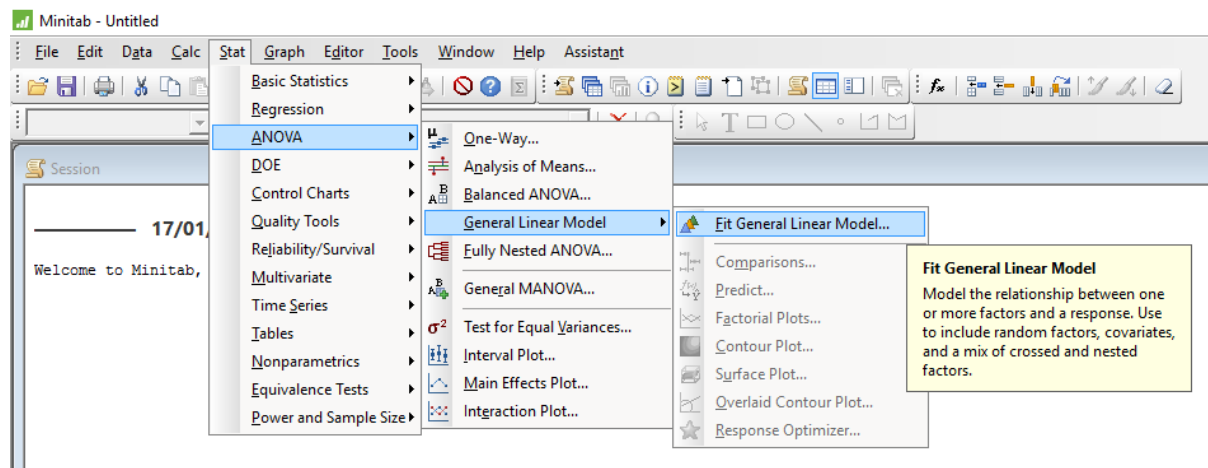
Minitab - Untitled

File Edit Data Calc Stat Graph Editor Tools Window Help Assistant

Session

17/01/

Welcome to Minitab,

Basic Statistics
Regression
ANOVA
DOE
Control Charts
Quality Tools
Reliability/Survival
Multivariate
Time Series
Tables
Nonparametrics
Equivalence Tests
Power and Sample Size

One-Way...
Analysis of Means...
Balanced ANOVA...
General Linear Model
Fully Nested ANOVA...
General MANOVA...
Test for Equal Variances...
Interval Plot...
Main Effects Plot...
Interaction Plot...

Fit General Linear Model...
Comparisons...
Predict...
Factorial Plots...
Contour Plot...
Surface Plot...
Overlaid Contour Plot...
Response Optimizer...

Fit General Linear Model
Model the relationship between one or more factors and a response. Use to include random factors, covariates, and a mix of crossed and nested factors.